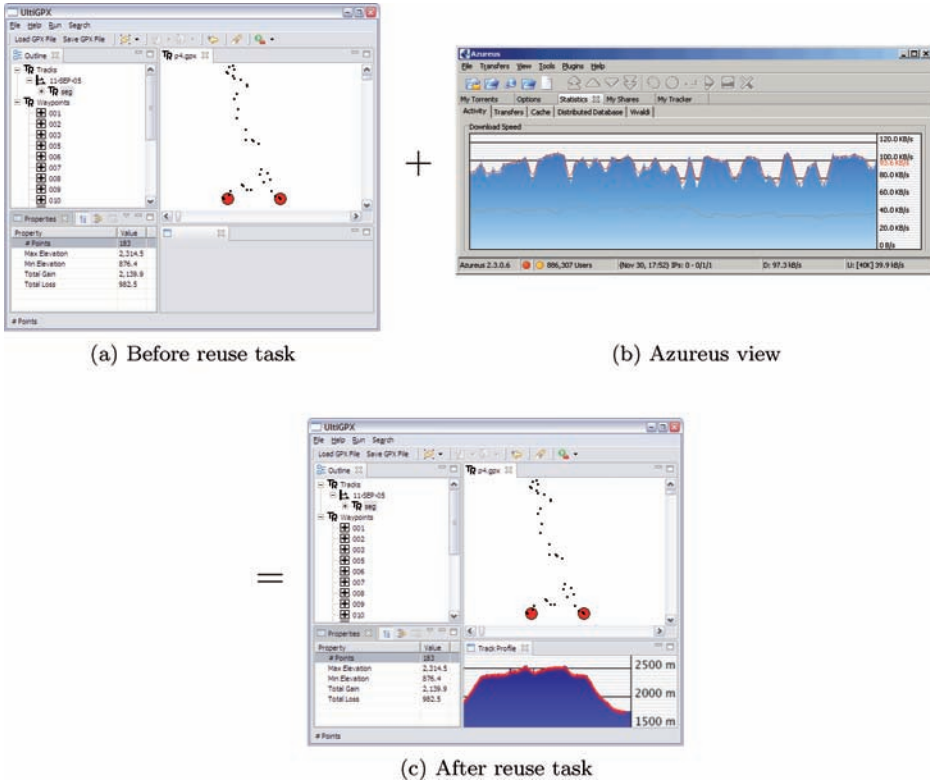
UltiGPX

File Help Run Search

Load GPX File Save GPX File

Outline

Tracks

11-SEP-05

seg

Waypoints

001
002
003
005
006
007
008
009
010

p4.gpx

Properties

| Property | Value |
|---|---|
| # Points | 183 |
| Max Elevation | 2,314.5 |
| Min Elevation | 876.4 |
| Total Gain | 2,139.9 |
| Total Loss | 982.5 |

# Points

(a) Before reuse task

+

Azureus

File Transfers View Tools Plugins Help

My Torrents Options Statistics My Shares My Tracker

Activity Transfers Cache Distributed Database Vivaldi

Download Speed

120.0 KB/s
100.0 KB/s
80.0 KB/s
60.0 KB/s
40.0 KB/s
20.0 KB/s
0 B/s

Azureus 2.3.0.6 886,307 Users (Nov 30, 17:52) IPs: 0 - 0/1/1 D: 97.3 kB/s U: [40K] 39.9 kB/s

(b) Azureus view

=

UltiGPX

File Help Run Search

Load GPX File Save GPX File

Outline

Tracks

11-SEP-05

seg

Waypoints

001
002
003
005
006
007
008
009
010

p4.gpx

Properties

| Property | Value |
|---|---|
| # Points | 183 |
| Max Elevation | 2,314.5 |
| Min Elevation | 876.4 |
| Total Gain | 2,139.9 |
| Total Loss | 982.5 |

Track Profile

2500 m
2000 m
1500 m

# Points

(c) After reuse task